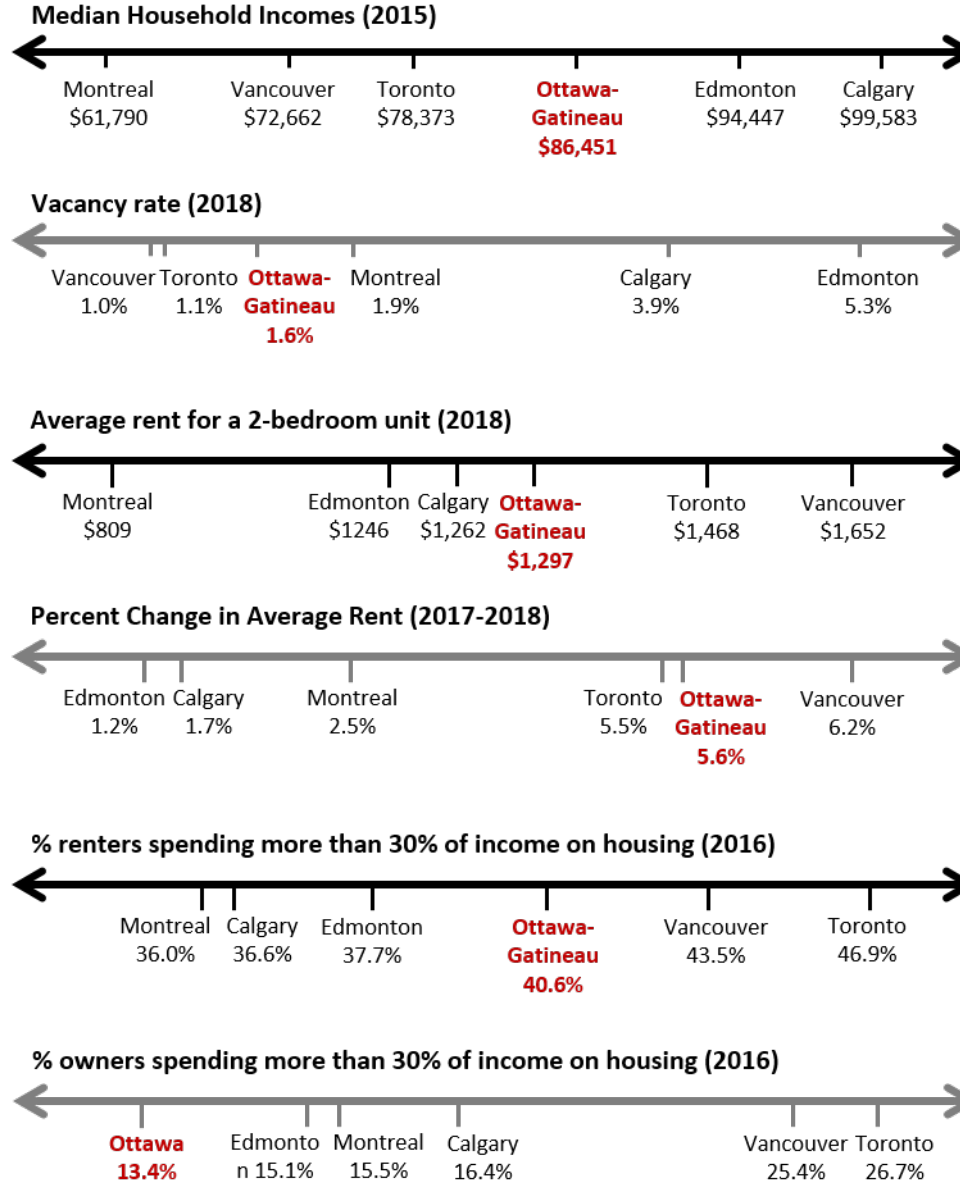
Median Household Incomes (2015)

Montreal $61,790
Vancouver $72,662
Toronto $78,373
Ottawa-Gatineau $86,451
Edmonton $94,447
Calgary $99,583

Vacancy rate (2018)

Vancouver 1.0%
Toronto 1.1%
Ottawa-Gatineau 1.6%
Montreal 1.9%
Calgary 3.9%
Edmonton 5.3%

Average rent for a 2-bedroom unit (2018)

Montreal $809
Edmonton $1246
Calgary $1,262
Ottawa-Gatineau $1,297
Toronto $1,468
Vancouver $1,652

Percent Change in Average Rent (2017-2018)

Edmonton 1.2%
Calgary 1.7%
Montreal 2.5%
Toronto 5.5%
Ottawa-Gatineau 5.6%
Vancouver 6.2%

% renters spending more than 30% of income on housing (2016)

Montreal 36.0%
Calgary 36.6%
Edmonton 37.7%
Ottawa-Gatineau 40.6%
Vancouver 43.5%
Toronto 46.9%

% owners spending more than 30% of income on housing (2016)

Ottawa 13.4%
Edmonton 15.1%
Montreal 15.5%
Calgary 16.4%
Vancouver 25.4%
Toronto 26.7%